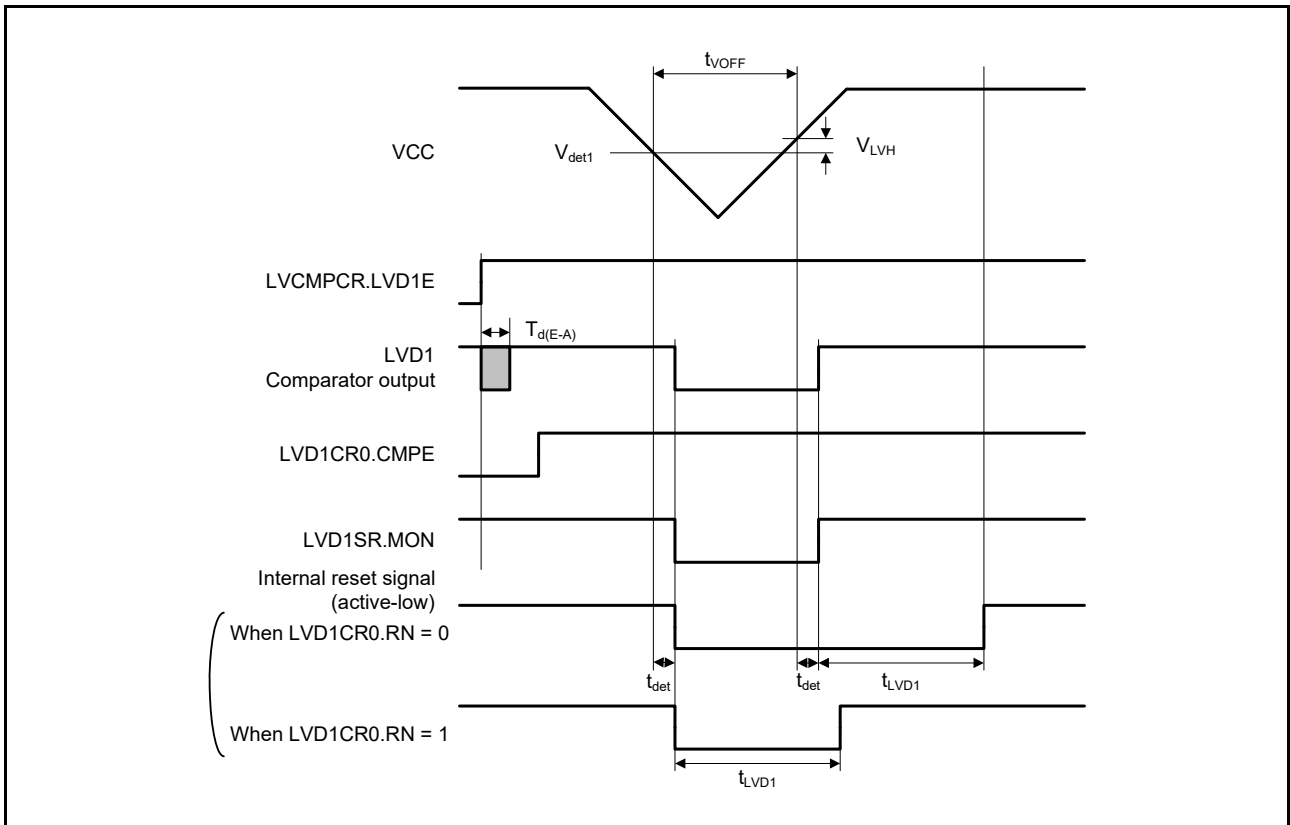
$t_{VOFF}$

VCC

$V_{det1}$

$V_{LVH}$

LVCMPCR.LVD1E

$T_{d(E-A)}$

LVD1
Comparator output

LVD1CR0.CMPE

LVD1SR.MON

Internal reset signal
(active-low)

When LVD1CR0.RN = 0

$t_{det}$

$t_{det}$

$t_{LVD1}$

When LVD1CR0.RN = 1

$t_{LVD1}$